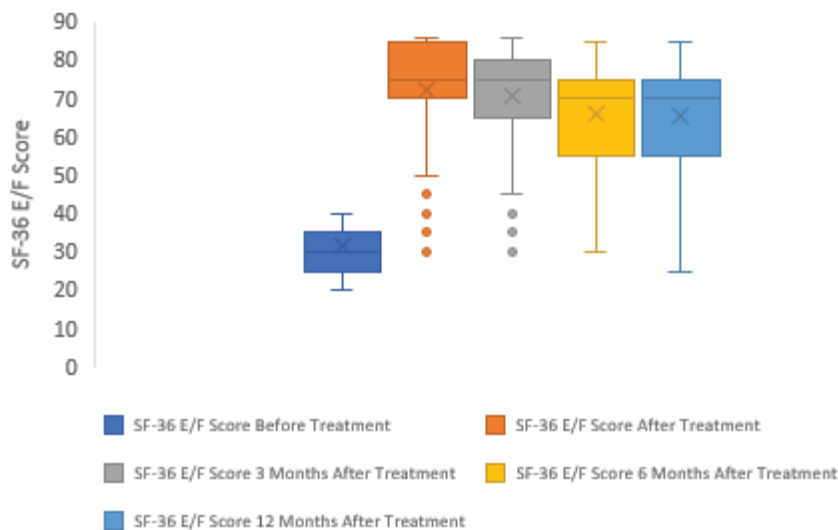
90
80
70
60
50
40
30
20
10
0

SF-36 E/F Score

SF-36 E/F Score Before Treatment
SF-36 E/F Score After Treatment
SF-36 E/F Score 3 Months After Treatment
SF-36 E/F Score 6 Months After Treatment
SF-36 E/F Score 12 Months After Treatment